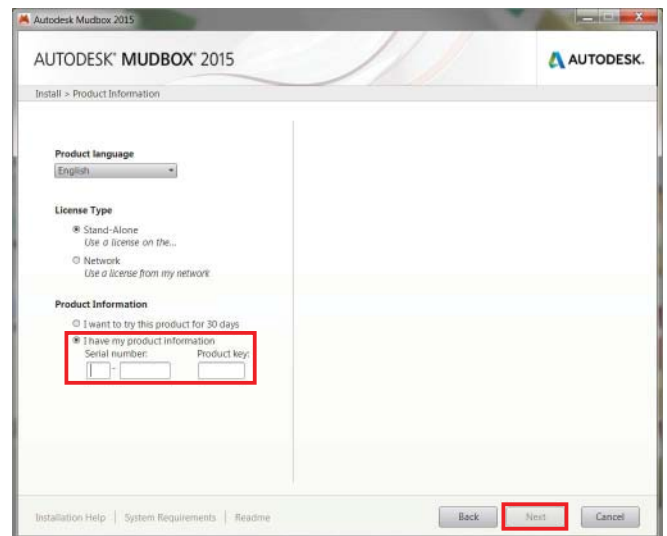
Autodesk Mudbox 2015

AUTODESK® MUDBOX® 2015

AUTODESK.

Install > Product Information

Product language

English

License Type

Stand-Alone
Use a license on the...

Network
Use a license from my network

Product Information

I want to try this product for 30 days

I have my product information

Serial number: -

Product key:

Installation Help | System Requirements | Readme

Back

Next

Cancel